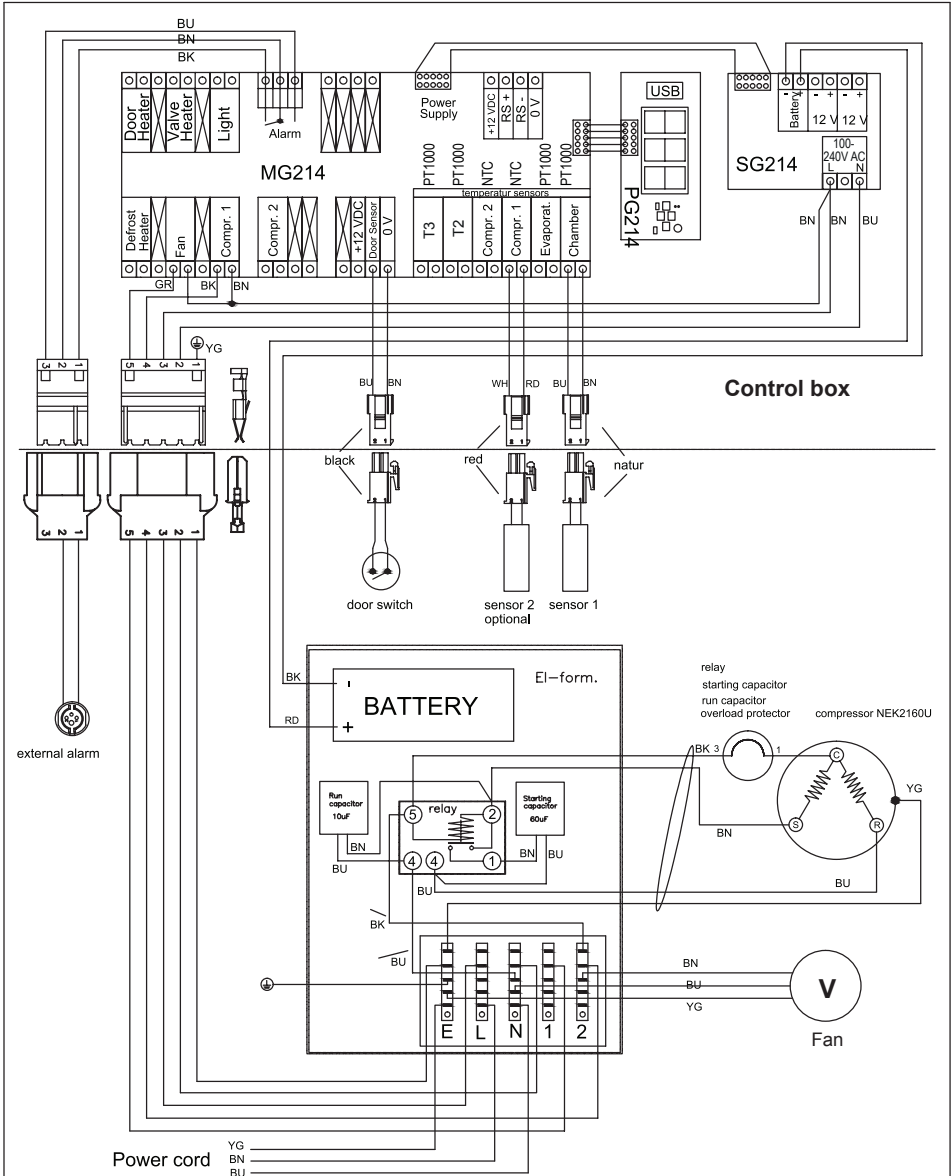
BU
BN
BK
Door Heater
Valve Heater
Light
Alarm
Power Supply
+12 VDC
RS +
RS -
0 V
USB
MG214
PT1000
PT1000
NTC
NTC
PT1000
PT1000
temperatur sensors
PG214
Battery
- +
- +
- +
12 V
12 V
SG214
100-240V AC
L
N
Defrost Heater
Fan
Compr. 1
Compr. 2
+12 VDC
Door Sensor
0 V
T3
T2
Compr. 2
Compr. 1
Evaporat.
Chamber
GR
BK
BN
BN
BN
BU
YG
3 2 1
5 4 3 2 1
BU
BN
WH
RD
BU
BN
Control box
black
red
natur
3 2 1
5 4 3 2 1
door switch
sensor 2 optional
sensor 1
external alarm
BK
RD
BATTERY
El–form.
relay
starting capacitor
run capacitor
overload protector
compressor NEK2160U
BK 3
1
C
S
R
YG
Run capacitor 10uF
relay
Starting capacitor 60uF
5
2
4
4
1
BN
BN
BU
BU
BU
BN
BU
BK
BU
E
L
N
1
2
BN
BU
YG
V
Fan
YG
BN
BU
Power cord